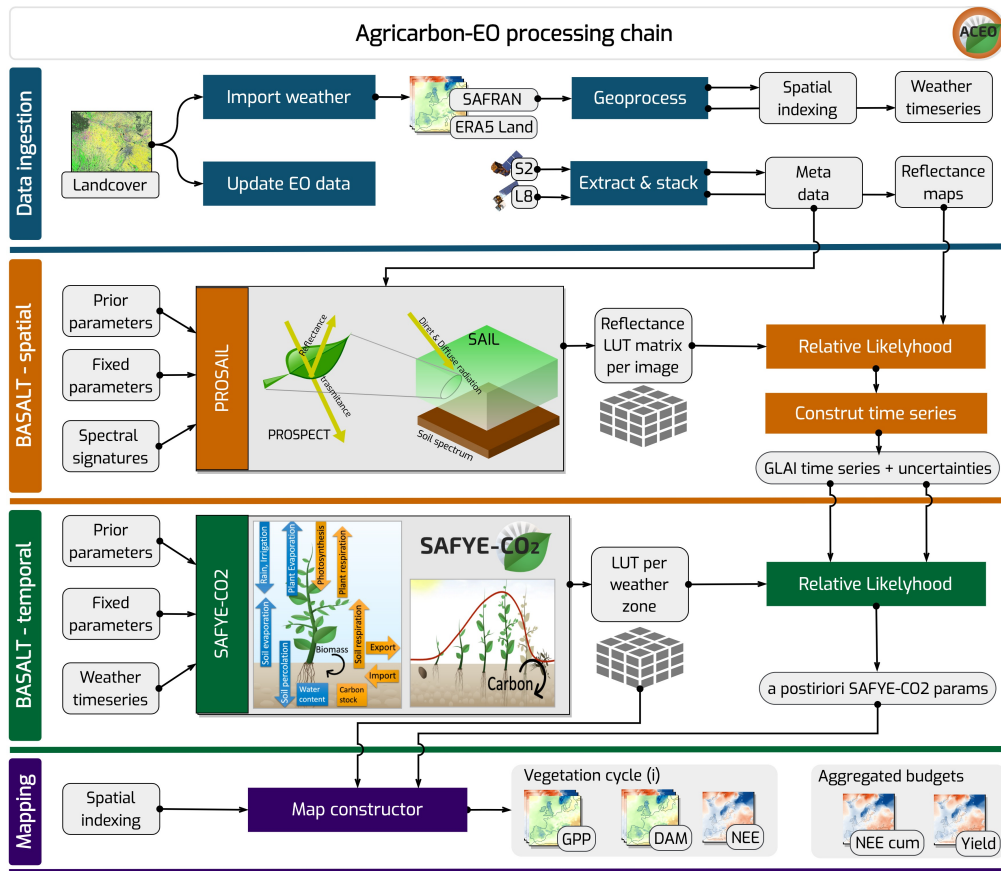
Agricarbon-EO processing chain

ACEO

Data ingestion

Landcover

Import weather

Update EO data

SAFRAN

ERA5 Land

Geoprocess

Spatial indexing

Weather timeseries

S2

L8

Extract & stack

Meta data

Reflectance maps

BASALT - spatial

Prior parameters

Fixed parameters

Spectral signatures

PROSAIL

Reflectance

Transmitance

PROSPECT

Direct & Diffuse radiation

SAIL

Soil spectrum

Reflectance LUT matrix per image

Relative Likelyhood

Construt time series

GLAI time series + uncertainties

BASALT - temporal

Prior parameters

Fixed parameters

Weather timeseries

SAFYE-CO2

Rain, Irrigation

Plant Evaporation

Photosynthesis

Plant respiration

Soil evaporation

Soil percolation

Water content

Biomass

Soil respiration

Export

Import

Carbon stock

SAFYE-CO2

Carbon

LUT per weather zone

Relative Likelyhood

a postiriori SAFYE-CO2 params

Mapping

Spatial indexing

Map constructor

Vegetation cycle (i)

GPP

DAM

NEE

Aggregated budgets

NEE cum

Yield